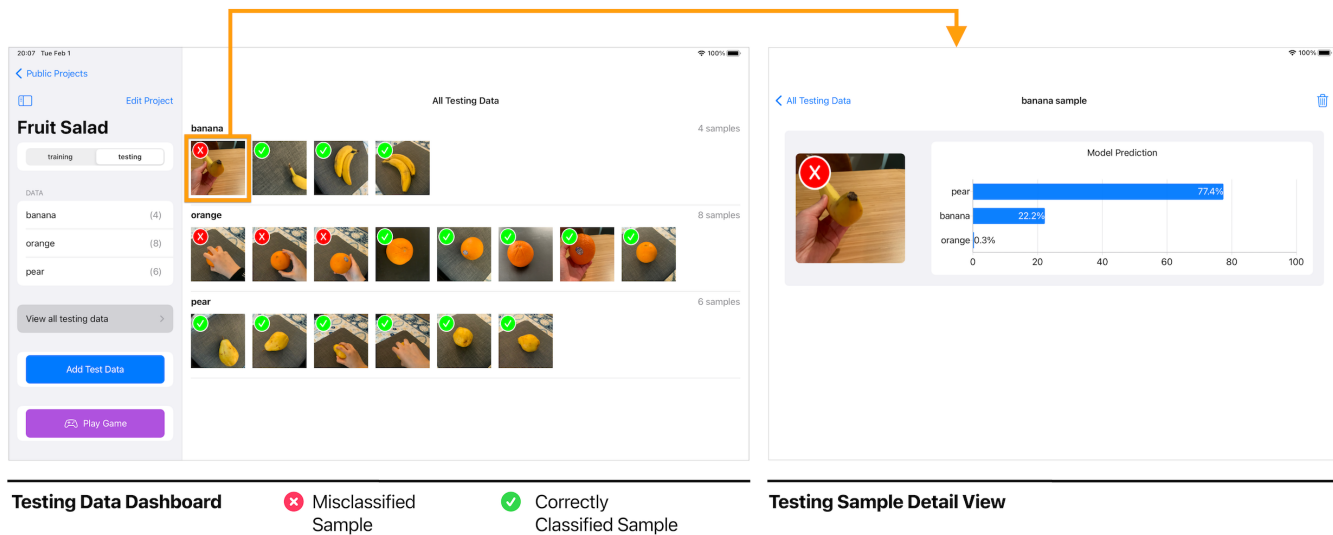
20:07 Tue Feb 1

100%

Public Projects

Edit Project

Fruit Salad

training testing

DATA

banana (4)

orange (8)

pear (6)

View all testing data

Add Test Data

Play Game

All Testing Data

banana 4 samples

orange 8 samples

pear 6 samples

100%

All Testing Data

banana sample

Model Prediction

pear 77.4%

banana 22.2%

orange 0.3%

0 20 40 60 80 100

Testing Data Dashboard

Misclassified Sample

Correctly Classified Sample

Testing Sample Detail View